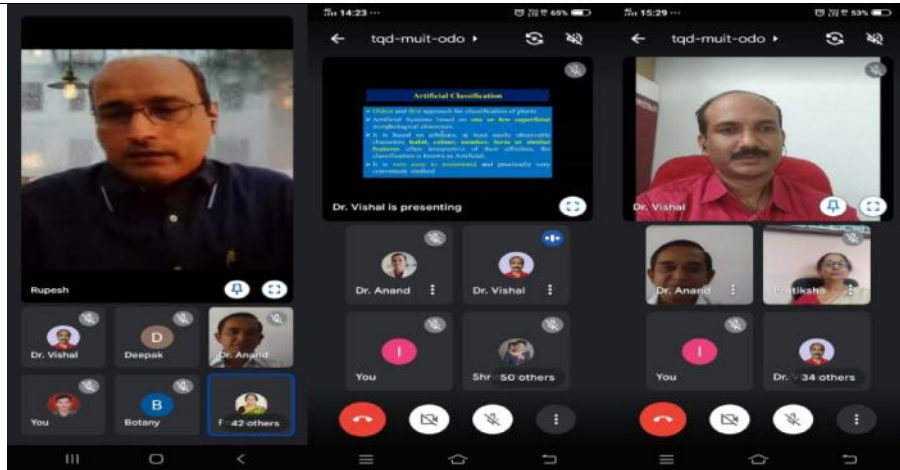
Rupesh

Dr. Vishal

D
Deepak

Dr. Anand

You

B
Botany

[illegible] 42 others

14:23

65%

tqd-muit-odo

Artificial Classification

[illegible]

Dr. Vishal is presenting

Dr. Anand

Dr. Vishal

I
You

Shr 50 others

15:29

53%

tqd-muit-odo

Dr. Vishal

Dr. Anand

Pratiksha

I
You

Dr. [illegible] 34 others